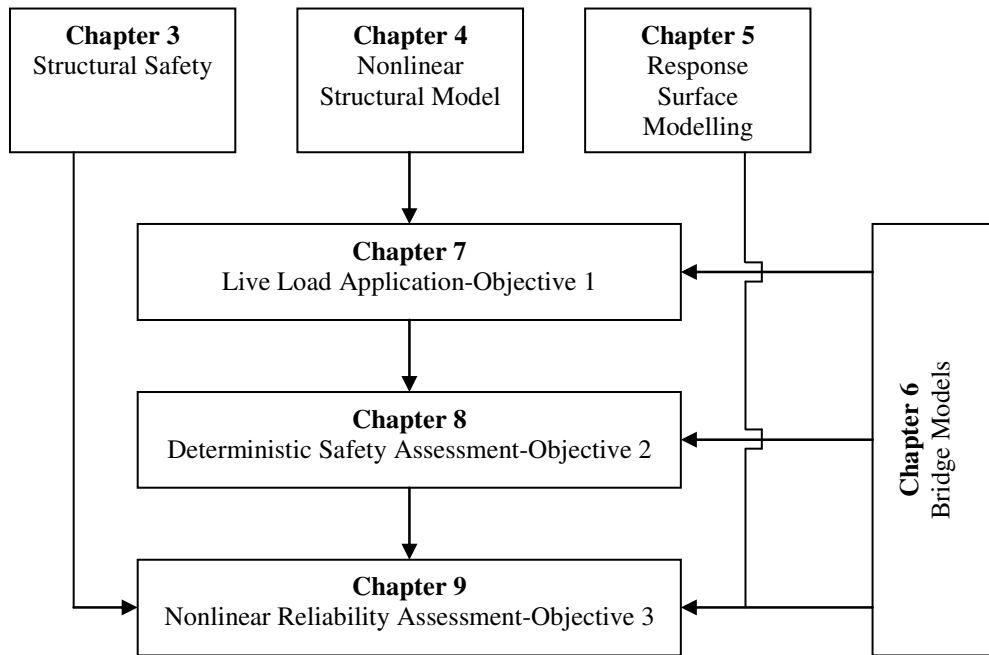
**Chapter 3**
Structural Safety

**Chapter 4**
Nonlinear Structural Model

**Chapter 5**
Response Surface Modelling

**Chapter 7**
Live Load Application-Objective 1

**Chapter 8**
Deterministic Safety Assessment-Objective 2

**Chapter 9**
Nonlinear Reliability Assessment-Objective 3

**Chapter 6**
Bridge Models